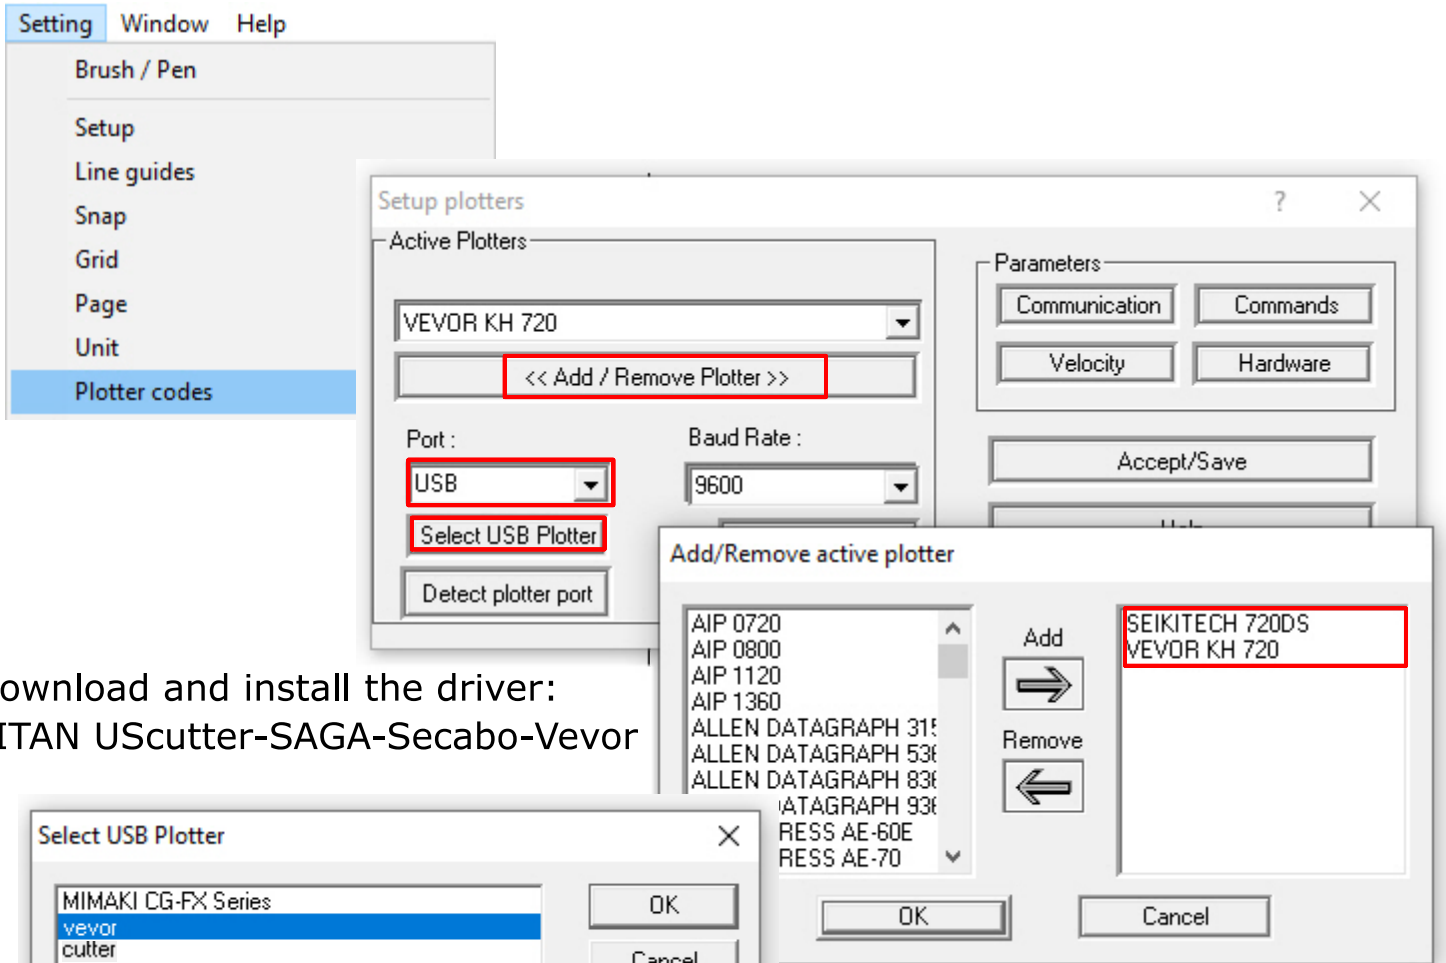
Setting Window Help
Brush / Pen
Setup
Line guides
Snap
Grid
Page
Unit
Plotter codes

Setup plotters ? ✕
Active Plotters
VEVOR KH 720
<< Add / Remove Plotter >>
Port :
USB
Select USB Plotter
Detect plotter port
Baud Rate :
9600
Parameters
Communication
Commands
Velocity
Hardware
Accept/Save
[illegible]

ownload and install the driver:
ITAN UScutter-SAGA-Secabo-Vevor

Add/Remove active plotter
AIP 0720
AIP 0800
AIP 1120
AIP 1360
ALLEN DATAGRAPH 31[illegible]
ALLEN DATAGRAPH 53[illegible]
ALLEN DATAGRAPH 83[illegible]
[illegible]ATAGRAPH 93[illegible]
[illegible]RESS AE-60E
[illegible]RESS AE-70
Add
Remove
SEIKITECH 720DS
VEVOR KH 720
OK
Cancel

Select USB Plotter ✕
MIMAKI CG-FX Series
vevor
cutter
OK
Cancel